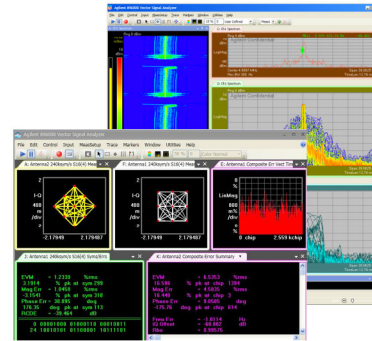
Agilent 89600 Vector Signal Analyzer

File Edit Control Input MeasSetup Trace Markers Window Utilities Help

Agilent 89600 Vector Signal Analyzer

File Edit Control Input MeasSetup Trace Markers Window Utilities Help

A: Antenna1 24Ksym/s S16(4) Meas

F: Antenna1 24Ksym/s S16(4) Meas

E: Antenna1 Composite Err Vect Time

2
I-Q
400
m
/div
-2
-2.17949 2.17949

0
%
LinMag
800
m%
/div
0
0 chip 2.559 kchip

J: Antenna1 24Ksym/s S16(4) Syms/Errs

K: Antenna1 Composite Error Summary

EVM = 1.2139 %rms
3.1914 % pk at sym 298
Mag Err = 1.0453 %rms
-3.1541 % pk at sym 318
Phase Err = 38.895 deg
176.16 deg pk at sym 113
RCDE = -28.464 dB

0 00001000 01000110 00010011
24 10010101 01100001 10111101

EVM = 6.5353 %rms
16.596 % pk at chip 1384
Mag Err = 4.5835 %rms
-16.258 % pk at chip 3
Phase Err = 5.8685 deg
-175.86 deg pk at chip 614

Freq Err = -1.0314 Hz
IQ Offset = -60.883 dB
Rho = 0.99575